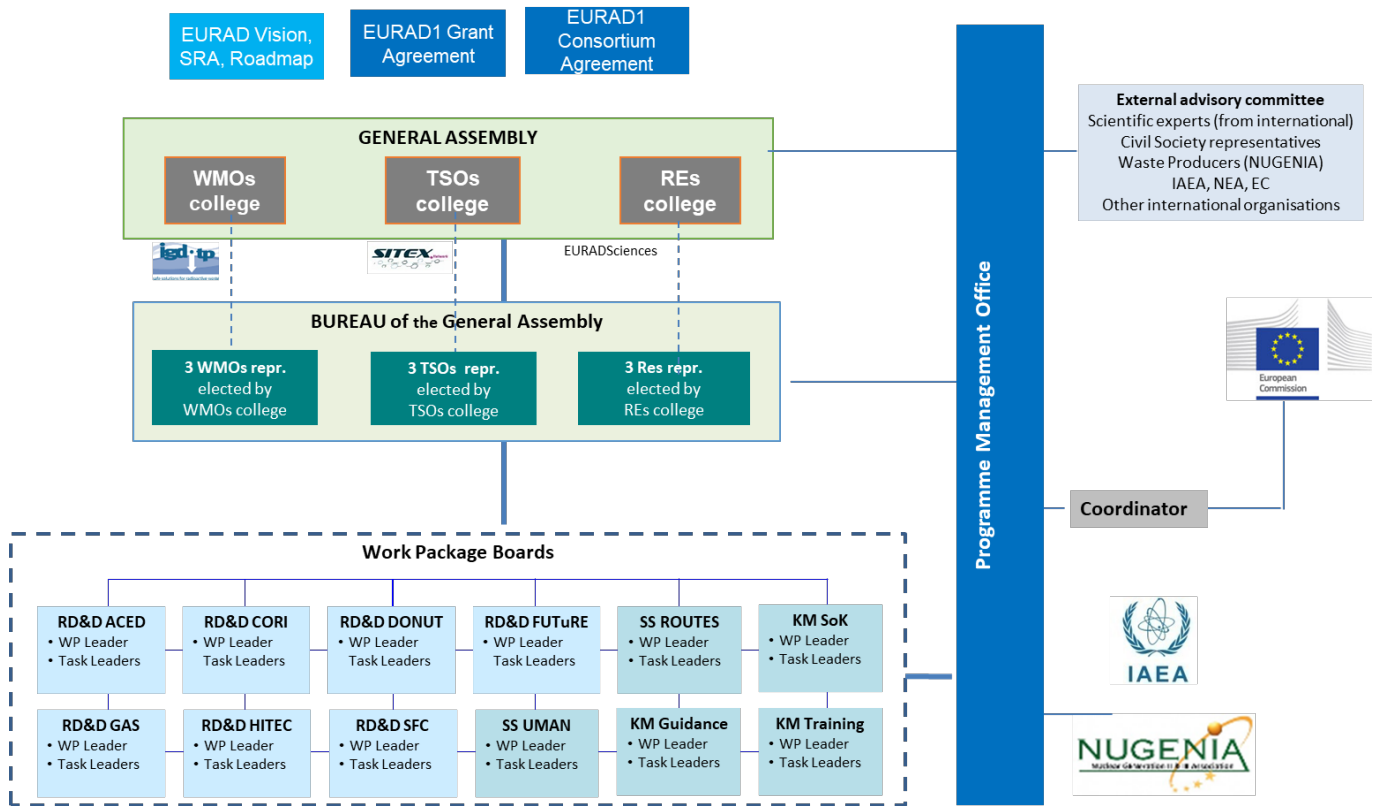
EURAD Vision, SRA, Roadmap

EURAD1 Grant Agreement

EURAD1 Consortium Agreement

GENERAL ASSEMBLY

WMOs college

TSOs college

REs college

igd·tp

SITEX

EURADSciences

BUREAU of the General Assembly

3 WMOs repr. elected by WMOs college

3 TSOs repr. elected by TSOs college

3 Res repr. elected by REs college

External advisory committee
Scientific experts (from international)
Civil Society representatives
Waste Producers (NUGENIA)
IAEA, NEA, EC
Other international organisations

Programme Management Office

European Commission

Coordinator

Work Package Boards

RD&D ACED
• WP Leader
• Task Leaders

RD&D CORI
• WP Leader
Task Leaders

RD&D DONUT
• WP Leader
Task Leaders

RD&D FUTuRE
• WP Leader
Task Leaders

SS ROUTES
• WP Leader
• Task Leaders

KM SoK
• WP Leader
• Task Leaders

RD&D GAS
• WP Leader
• Task Leaders

RD&D HITEC
• WP Leader
• Task Leaders

RD&D SFC
• WP Leader
• Task Leaders

SS UMAN
• WP Leader
• Task Leaders

KM Guidance
• WP Leader
• Task Leaders

KM Training
• WP Leader
• Task Leaders

IAEA

NUGENIA